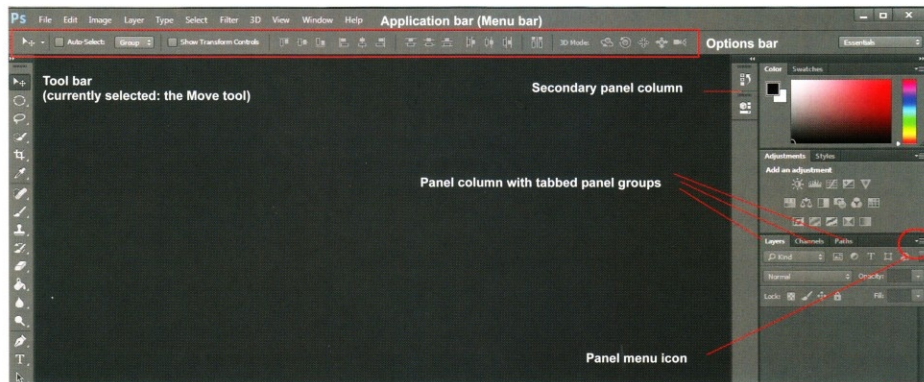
Ps File Edit Image Layer Type Select Filter 3D View Window Help Application bar (Menu bar)

Auto-Select: Group Show Transform Controls 3D Mode: Options bar Essentials

Tool bar
(currently selected: the Move tool)

Secondary panel column

Color Swatches

Adjustments Styles
Add an adjustment

Panel column with tabbed panel groups

Layers Channels Paths
Kind
Normal Opacity:
Lock: Fill:

Panel menu icon